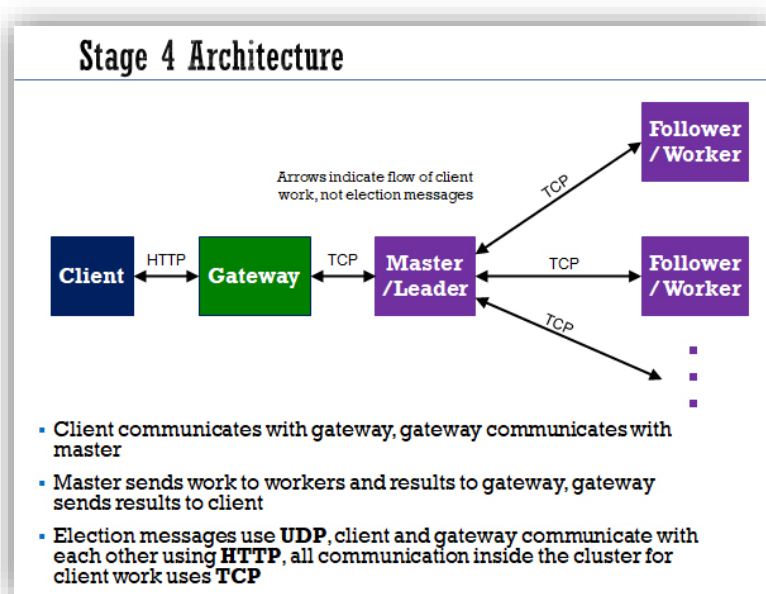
Stage 4 Architecture

Arrows indicate flow of client work, not election messages

Client

HTTP

Gateway

TCP

Master /Leader

TCP

TCP

TCP

Follower /Worker

Follower /Worker

- Client communicates with gateway, gateway communicates with master
- Master sends work to workers and results to gateway, gateway sends results to client
- Election messages use **UDP**, client and gateway communicate with each other using **HTTP**, all communication inside the cluster for client work uses **TCP**